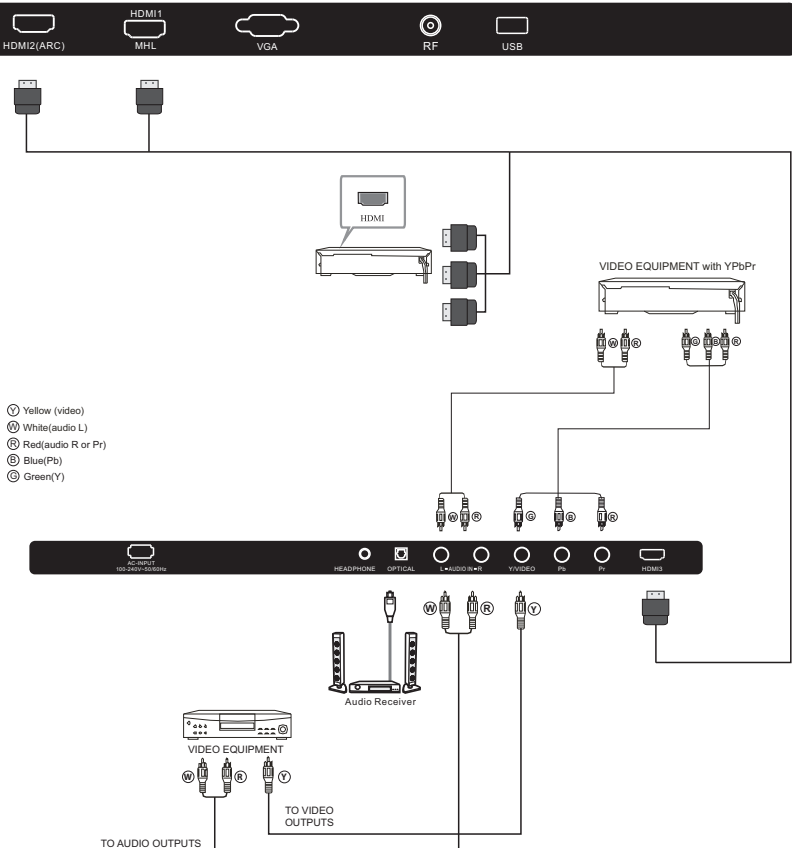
HDMI2(ARC)
HDMI1
MHL
VGA
RF
USB

HDMI

VIDEO EQUIPMENT with YPbPr

W R G B R

Y Yellow (video)
W White(audio L)
R Red(audio R or Pr)
B Blue(Pb)
G Green(Y)

W R G B R

AC-INPUT
100-240V~50/60Hz
HEADPHONE
OPTICAL
L AUDIO IN R
Y/VIDEO
Pb
Pr
HDMI3

W R Y

Audio Receiver

VIDEO EQUIPMENT

W R Y

TO VIDEO OUTPUTS

TO AUDIO OUTPUTS